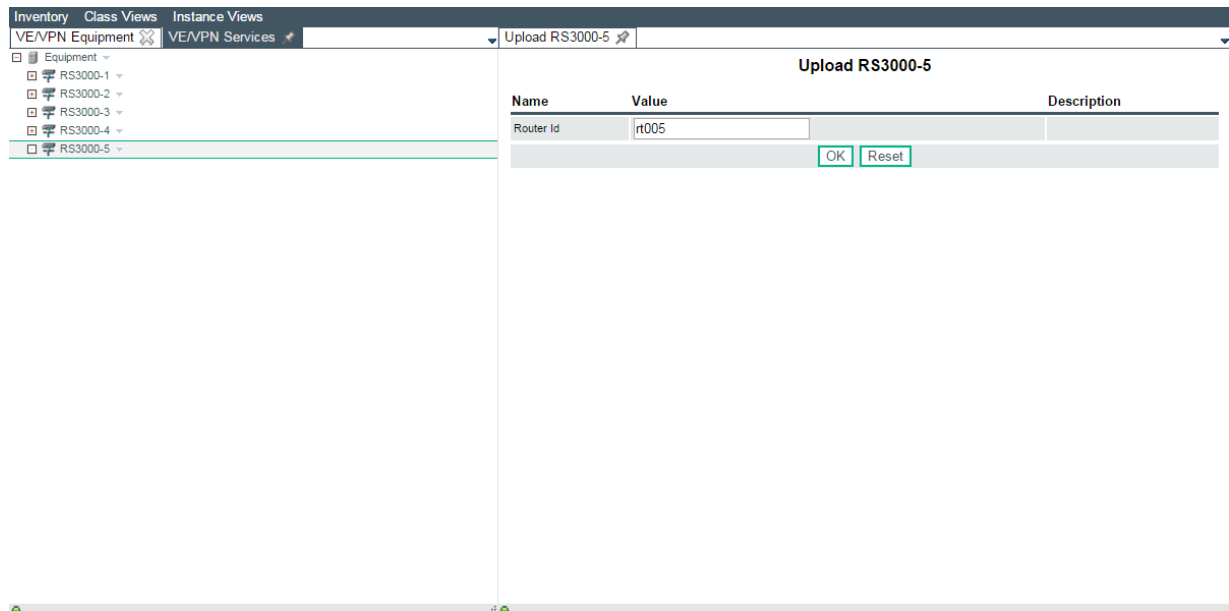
Inventory Class Views Instance Views

VE/VPN Equipment VE/VPN Services

Equipment
RS3000-1
RS3000-2
RS3000-3
RS3000-4
RS3000-5

Upload RS3000-5

Upload RS3000-5

| Name | Value | Description |
|---|---|---|
| Router Id | rt005 | |

OK Reset